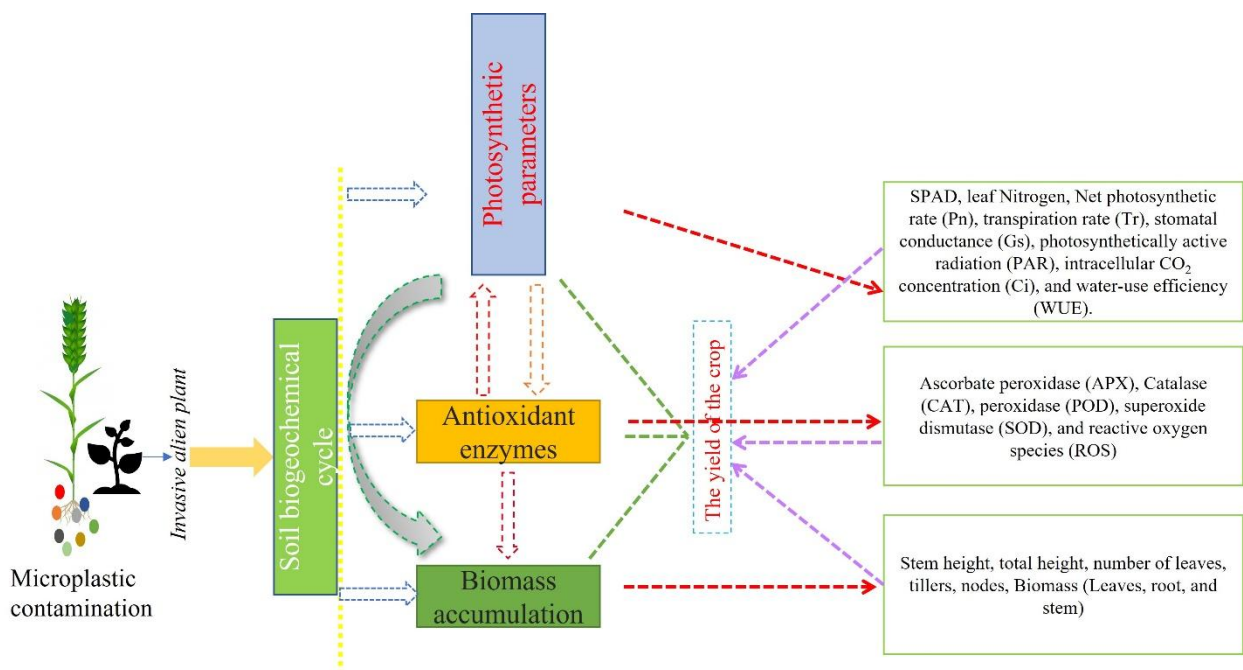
Photosynthetic parameters

SPAD, leaf Nitrogen, Net photosynthetic rate (Pn), transpiration rate (Tr), stomatal conductance (Gs), photosynthetically active radiation (PAR), intracellular $CO_2$ concentration (Ci), and water-use efficiency (WUE).

Invasive alien plant

Soil biogeochemical cycle

Antioxidant enzymes

The yield of the crop

Ascorbate peroxidase (APX), Catalase (CAT), peroxidase (POD), superoxide dismutase (SOD), and reactive oxygen species (ROS)

Microplastic contamination

Biomass accumulation

Stem height, total height, number of leaves, tillers, nodes, Biomass (Leaves, root, and stem)